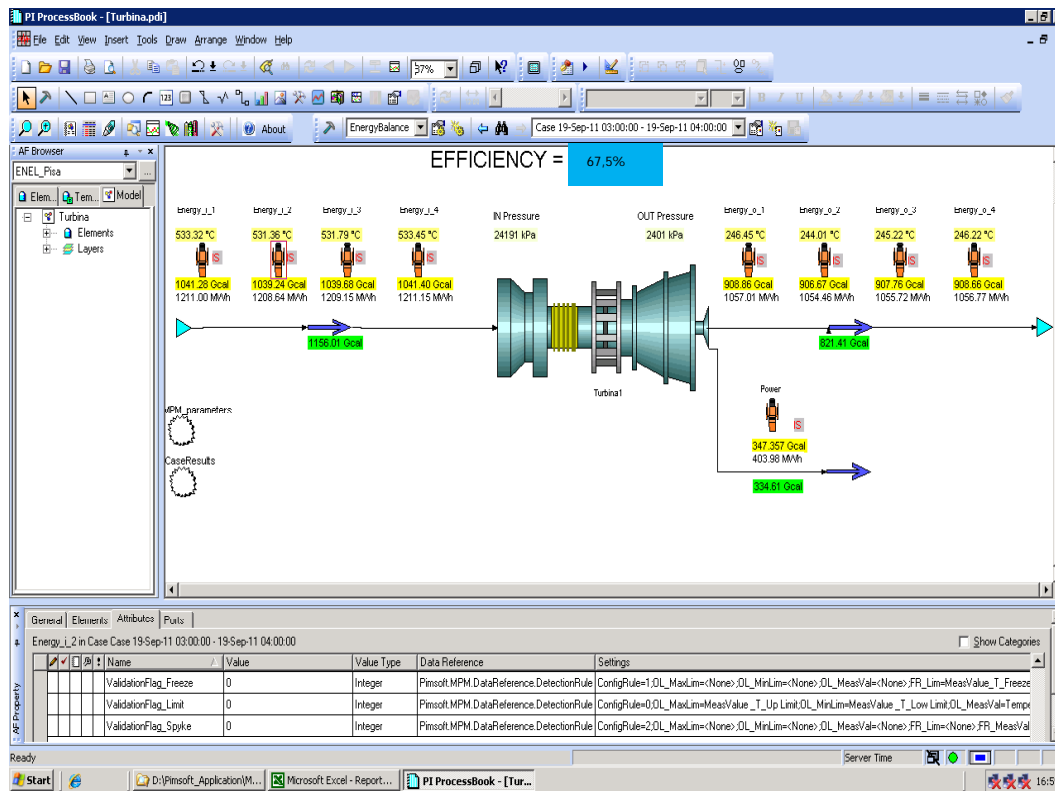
PI ProcessBook - [Turbina.pdi]

File Edit View Insert Tools Draw Arrange Window Help

57%

About

EnergyBalance

Case 19-Sep-11 03:00:00 - 19-Sep-11 04:00:00

AF Browser

ENEL_Pisa

Elem... Tem... Model

Turbina
Elements
Layers

EFFICIENCY = 67,5%

Energy_i_1
533.32 °C
1041.28 Gcal
1211.00 MWh

Energy_i_2
531.36 °C
1039.24 Gcal
1208.64 MWh

Energy_i_3
531.79 °C
1039.68 Gcal
1209.15 MWh

Energy_i_4
533.45 °C
1041.40 Gcal
1211.15 MWh

IN Pressure
24191 kPa

OUT Pressure
2401 kPa

Energy_o_1
246.45 °C
908.86 Gcal
1057.01 MWh

Energy_o_2
244.01 °C
906.67 Gcal
1054.46 MWh

Energy_o_3
245.22 °C
907.76 Gcal
1055.72 MWh

Energy_o_4
246.22 °C
908.66 Gcal
1056.77 MWh

1156.01 Gcal

821.41 Gcal

Turbina1

Power
347.357 Gcal
403.98 MWh

334.61 Gcal

MPM_parameters

CaseResults

General Elements Attributes Ports

Energy_i_2 in Case Case 19-Sep-11 03:00:00 - 19-Sep-11 04:00:00

Show Categories

AF Property

| Name | Value | Value Type | Data Reference | Settings |
|---|---|---|---|---|
| ValidationFlag_Freeze | 0 | Integer | Pimsoft.MPM.DataReference.DetectionRule | ConfigRule=1;OL_MaxLim=<None>;OL_MinLim=<None>;OL_MeasVal=<None>;FR_Lim=MeasValue_T_Freeze |
| ValidationFlag_Limit | 0 | Integer | Pimsoft.MPM.DataReference.DetectionRule | ConfigRule=0;OL_MaxLim=MeasValue _T_Up Limit;OL_MinLim=MeasValue _T_Low Limit;OL_MeasVal=Tempe |
| ValidationFlag_Spyke | 0 | Integer | Pimsoft.MPM.DataReference.DetectionRule | ConfigRule=2;OL_MaxLim=<None>;OL_MinLim=<None>;OL_MeasVal=<None>;FR_Lim=<None>;FR_Meas |

Ready

Server Time

Start D:\Pimsoft_Application\M... Microsoft Excel - Report... PI ProcessBook - [Tur... 16:5